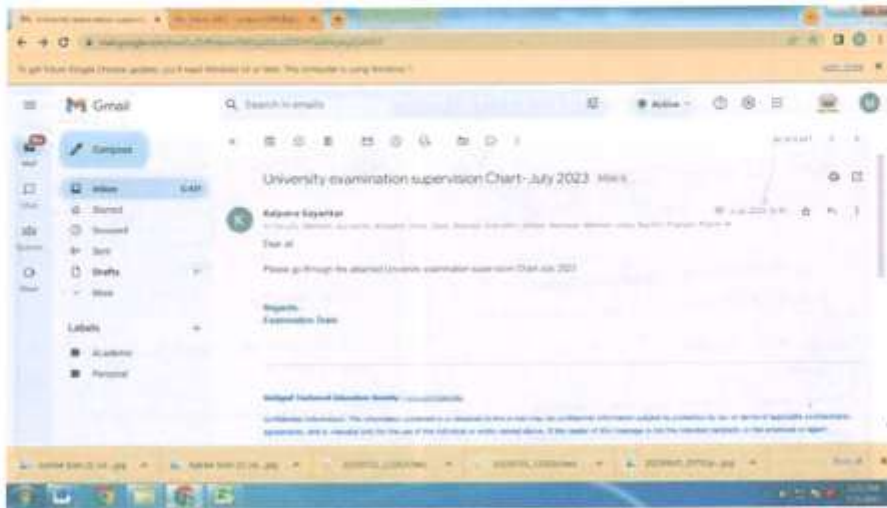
Gmail

Search in emails

Active

Compose

Inbox

Starred

Snoozed

Sent

Drafts

More

Labels

Academic

Personal

Mail

Chat

Spaces

Meet

University examination supervision Chart- July 2023 Inbox

Kalpana Kayarkar

Dear all

Please go through the attached University examination supervision Chart July 2023

Regards
Examination Team

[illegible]